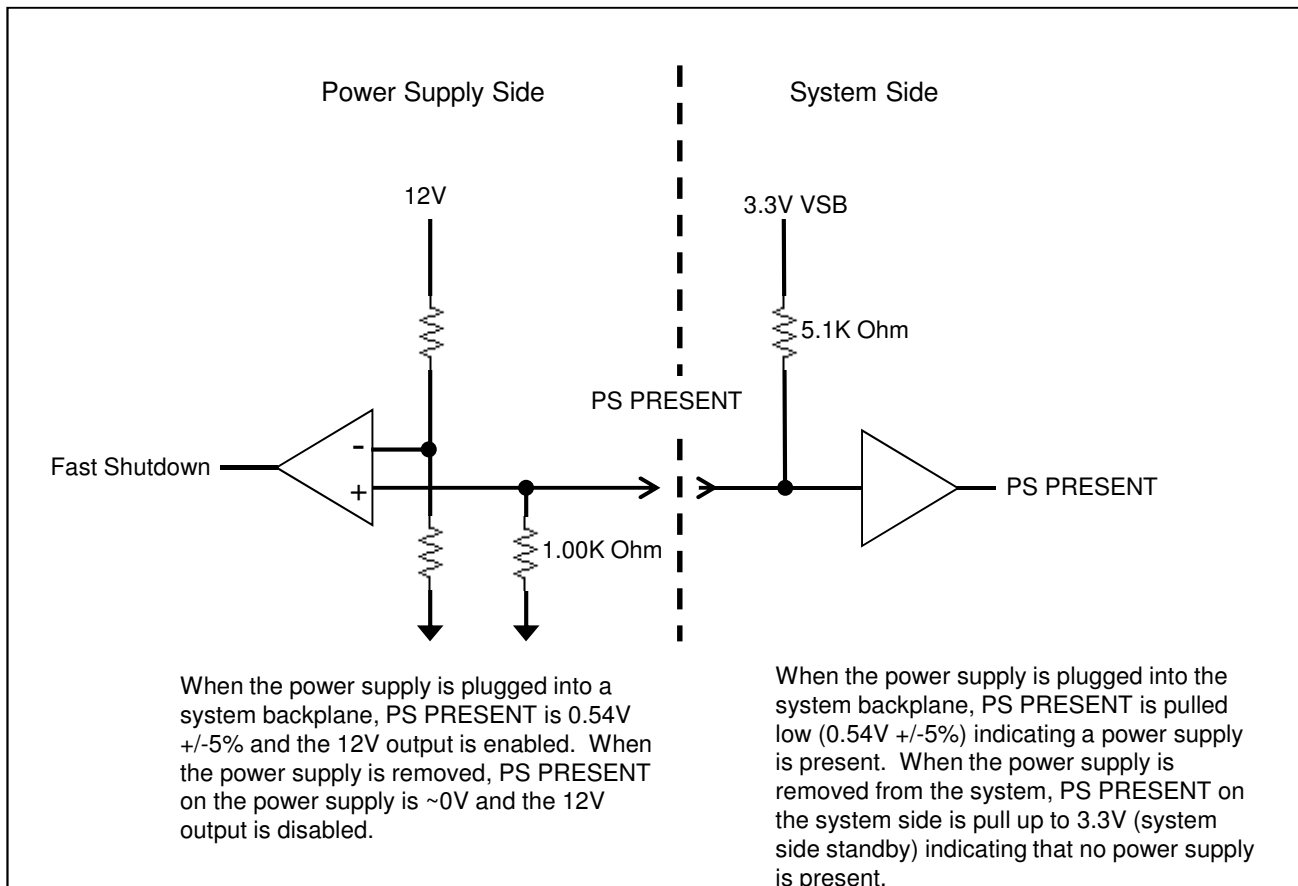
Power Supply Side

System Side

12V

3.3V VSB

5.1K Ohm

PS PRESENT

Fast Shutdown

-

+

1.00K Ohm

PS PRESENT

When the power supply is plugged into a system backplane, PS PRESENT is 0.54V +/-5% and the 12V output is enabled. When the power supply is removed, PS PRESENT on the power supply is ~0V and the 12V output is disabled.

When the power supply is plugged into the system backplane, PS PRESENT is pulled low (0.54V +/-5%) indicating a power supply is present. When the power supply is removed from the system, PS PRESENT on the system side is pull up to 3.3V (system side standby) indicating that no power supply is present.